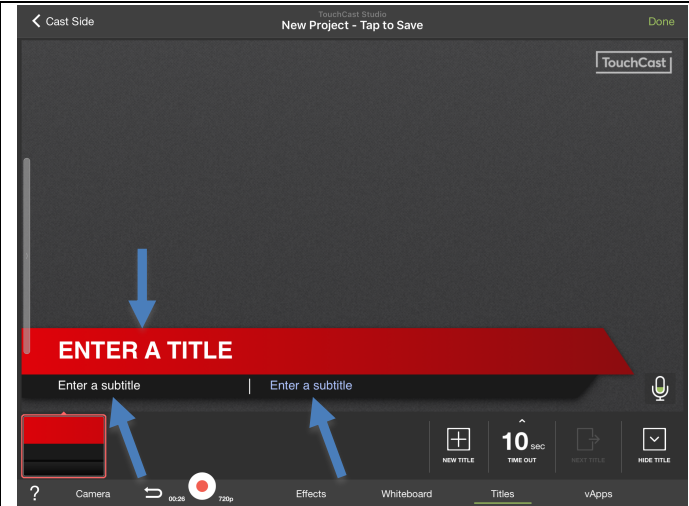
Cast Side

TouchCast Studio
New Project - Tap to Save

Done

TouchCast

ENTER A TITLE

Enter a subtitle | Enter a subtitle

NEW TITLE

10 sec
TIME OUT

NEXT TITLE

HIDE TITLE

?

Camera

00:26

720p

Effects

Whiteboard

Titles

vApps